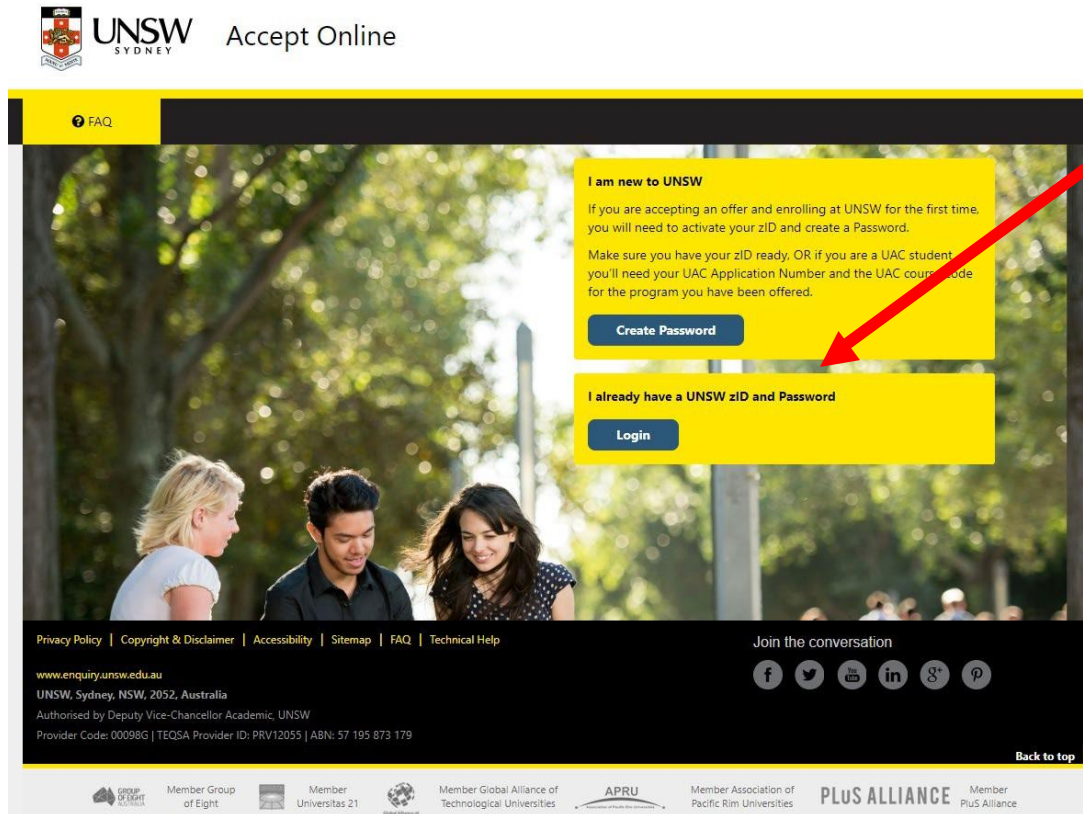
UNSW SYDNEY Accept Online

FAQ

I am new to UNSW

If you are accepting an offer and enrolling at UNSW for the first time, you will need to activate your zID and create a Password.

Make sure you have your zID ready, OR if you are a UAC student you'll need your UAC Application Number and the UAC course code for the program you have been offered.

Create Password

I already have a UNSW zID and Password

Login

Privacy Policy | Copyright & Disclaimer | Accessibility | Sitemap | FAQ | Technical Help

www.enquiry.unsw.edu.au
UNSW, Sydney, NSW, 2052, Australia
Authorised by Deputy Vice-Chancellor Academic, UNSW
Provider Code: 00098G | TEQSA Provider ID: PRV12055 | ABN: 57 195 873 179

Join the conversation

Back to top

GROUP OF EIGHT AUSTRALIA Member Group of Eight
Member Universitas 21
Member Global Alliance of Technological Universities
APRU Member Association of Pacific Rim Universities
PLuS ALLIANCE Member PluS Alliance